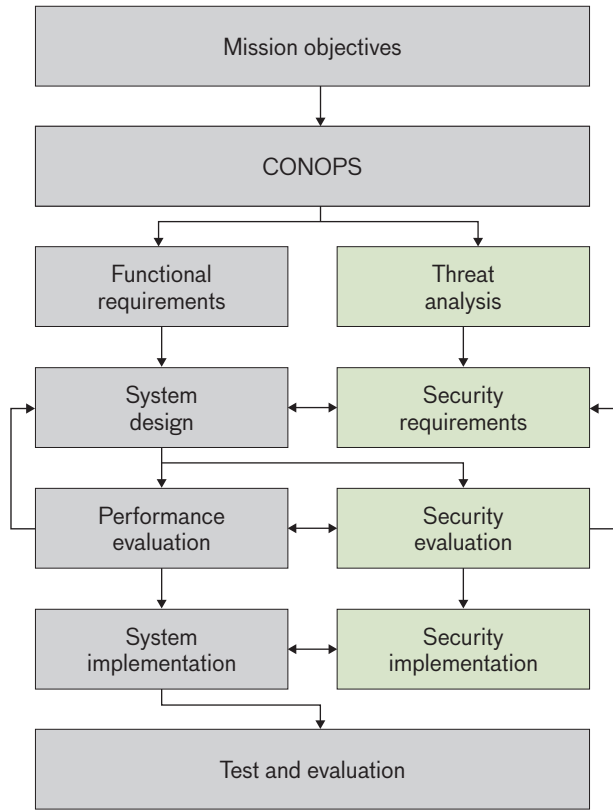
Mission objectives

CONOPS

Functional requirements

Threat analysis

System design

Security requirements

Performance evaluation

Security evaluation

System implementation

Security implementation

Test and evaluation